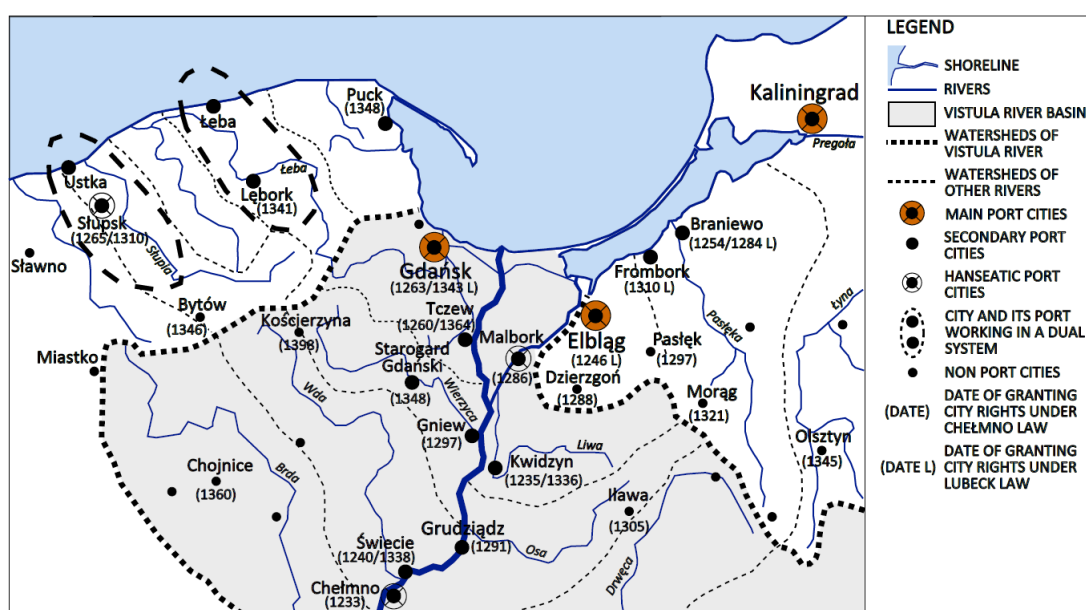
Puck
(1348)

Łeba

Łeba

Ustka

Lębork
(1341)

Słupsk
(1265/1310)

Słupia

Sławno

Bytów
(1346)

Kościerzyna
(1398)

Miastko

Gdańsk
(1263/1343 L)

Tczew
(1260/1364)

Starogard
Gdański
(1348)

Wda

Wierzyca

Malbork
(1286)

Elbląg
(1246 L)

Dzierzgoń
(1288)

Gniew
(1297)

Kwidzyn
(1235/1336)

Liwa

Chojnice
(1360)

Brda

Grudziądz
(1291)

Świecie
(1240/1338)

Chełmno
(1233)

Osa

Iława
(1305)

Drwęca

Kaliningrad

Pregoła

Braniewo
(1254/1284 L)

Frombork
(1310 L)

Pasłęk
(1297)

Pasłęka

Łyna

Morąg
(1321)

Olsztyn
(1345)

LEGEND
SHORELINE
RIVERS
VISTULA RIVER BASIN
WATERSHEDS OF VISTULA RIVER
WATERSHEDS OF OTHER RIVERS
MAIN PORT CITIES
SECONDARY PORT CITIES
HANSEATIC PORT CITIES
CITY AND ITS PORT WORKING IN A DUAL SYSTEM
NON PORT CITIES
(DATE) DATE OF GRANTING CITY RIGHTS UNDER CHEŁMNO LAW
(DATE L) DATE OF GRANTING CITY RIGHTS UNDER LUBECK LAW